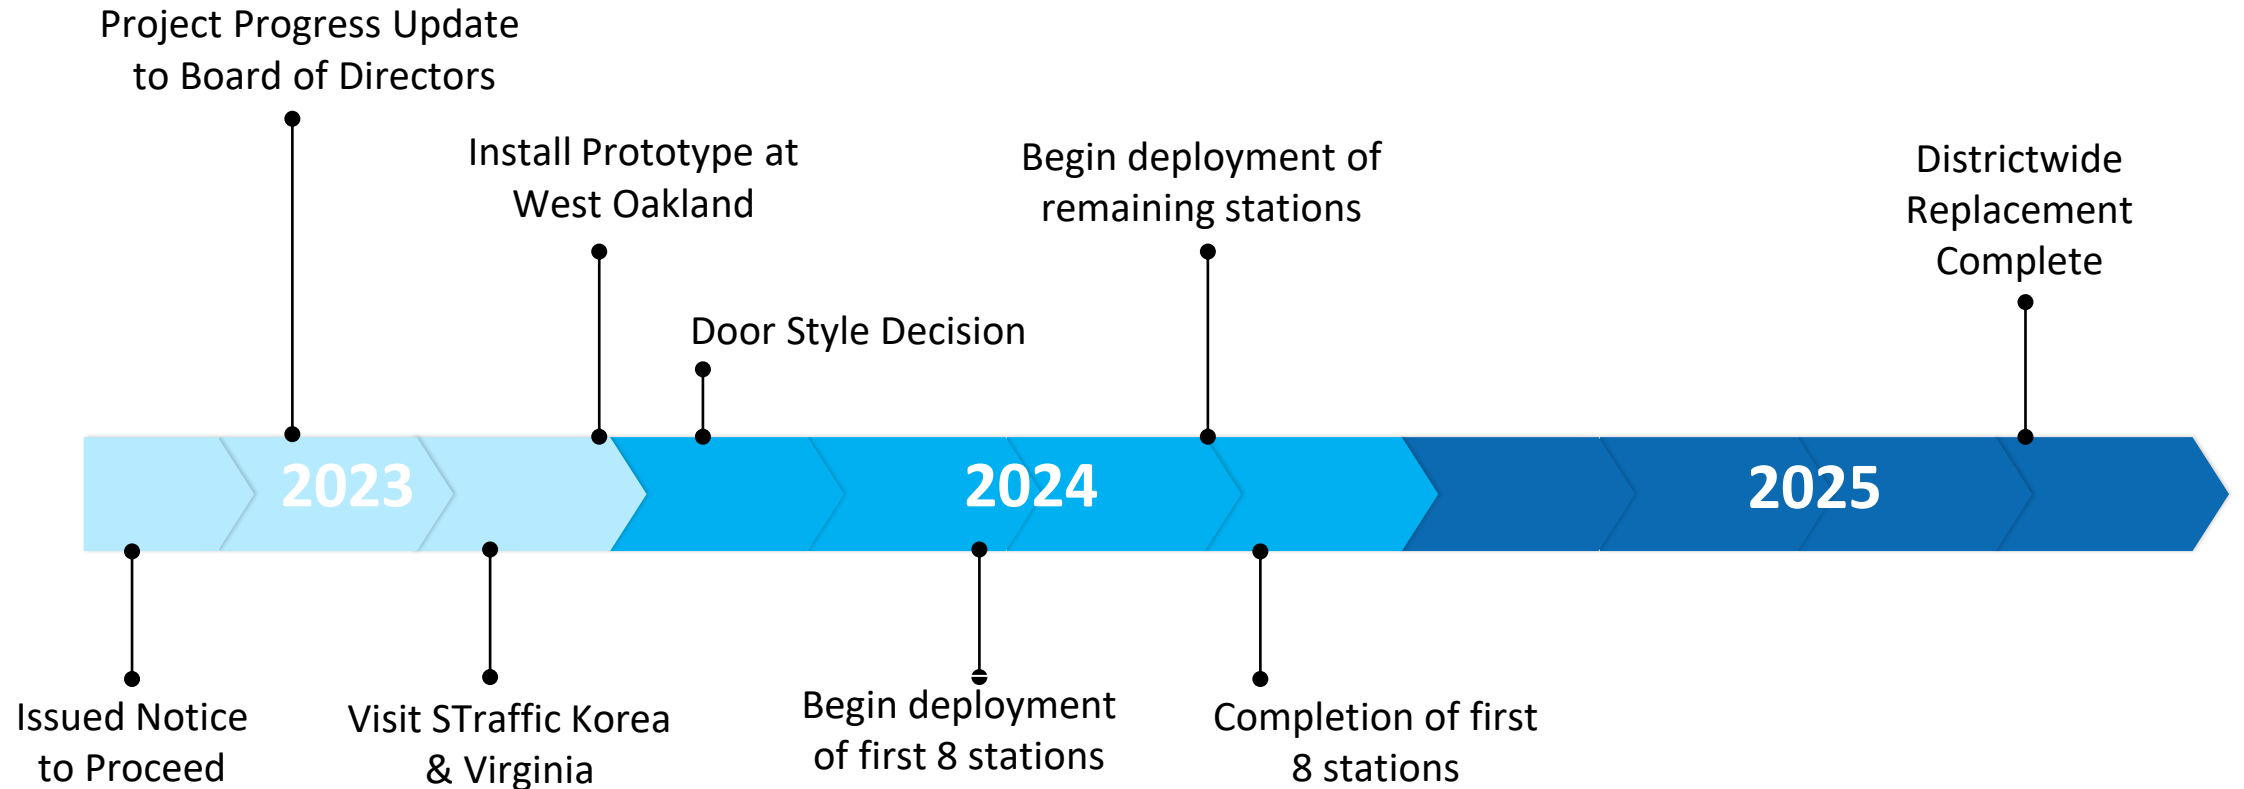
Project Progress Update to Board of Directors

Install Prototype at West Oakland

Door Style Decision

Begin deployment of remaining stations

Districtwide Replacement Complete

2023

2024

2025

Issued Notice to Proceed

Visit STraffic Korea & Virginia

Begin deployment of first 8 stations

Completion of first 8 stations